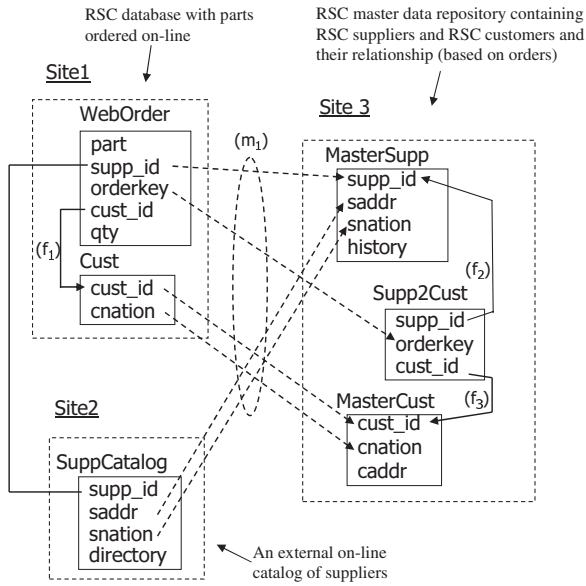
RSC database with parts ordered on-line

RSC master data repository containing RSC suppliers and RSC customers and their relationship (based on orders)

Site1

WebOrder
part
supp_id
orderkey
cust_id
qty

$(f_1)$

Cust
cust_id
cnation

$(m_1)$

Site 3

MasterSupp
supp_id
saddr
snation
history

$(f_2)$

Supp2Cust
supp_id
orderkey
cust_id

$(f_3)$

MasterCust
cust_id
cnation
caddr

Site2

SuppCatalog
supp_id
saddr
snation
directory

An external on-line catalog of suppliers